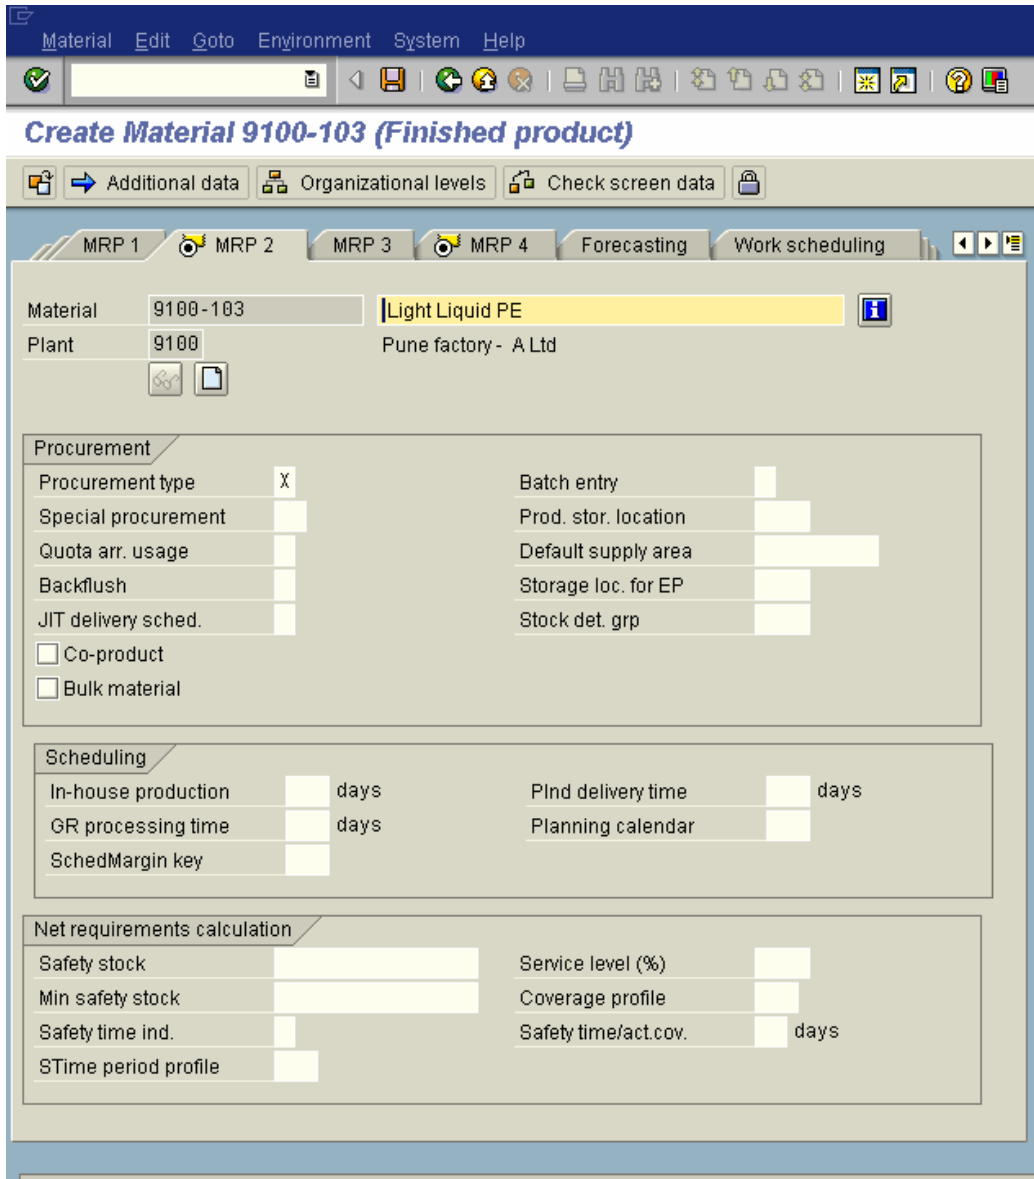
Material Edit Goto Environment System Help

Create Material 9100-103 (Finished product)

Additional data Organizational levels Check screen data

MRP 1 MRP 2 MRP 3 MRP 4 Forecasting Work scheduling

Material 9100-103 Light Liquid PE
Plant 9100 Pune factory - A Ltd

Procurement
Procurement type X
Special procurement
Quota arr. usage
Backflush
JIT delivery sched.
Co-product
Bulk material
Batch entry
Prod. stor. location
Default supply area
Storage loc. for EP
Stock det. grp

Scheduling
In-house production days
GR processing time days
SchedMargin key
Plnd delivery time days
Planning calendar

Net requirements calculation
Safety stock
Min safety stock
Safety time ind.
STime period profile
Service level (%)
Coverage profile
Safety time/act.cov. days